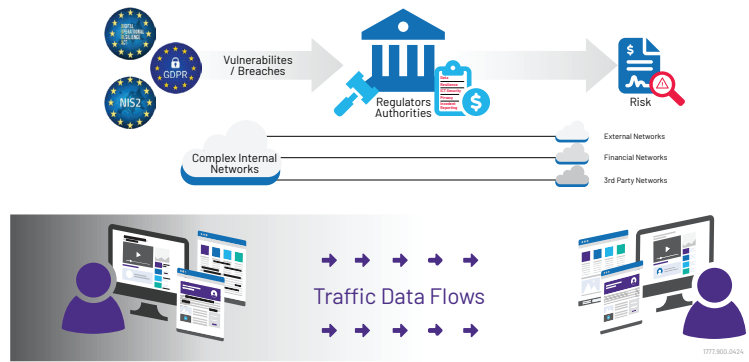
DIGITAL OPERATIONAL RESILIENCE ACT

GDPR

NIS2

Vulnerabilites / Breaches

Regulators Authorities

Risk

Complex Internal Networks

External Networks

Financial Networks

3rd Party Networks

Traffic Data Flows

1777.900.0424